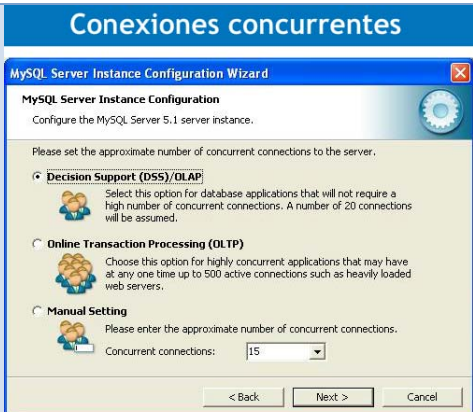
Conexiones concurrentes

MySQL Server Instance Configuration Wizard

MySQL Server Instance Configuration

Configure the MySQL Server 5.1 server instance.

Please set the approximate number of concurrent connections to the server.

Decision Support (DSS)/OLAP

Select this option for database applications that will not require a high number of concurrent connections. A number of 20 connections will be assumed.

Online Transaction Processing (OLTP)

Choose this option for highly concurrent applications that may have at any one time up to 500 active connections such as heavily loaded web servers.

Manual Setting

Please enter the approximate number of concurrent connections.

Concurrent connections: 15

< Back

Next >

Cancel